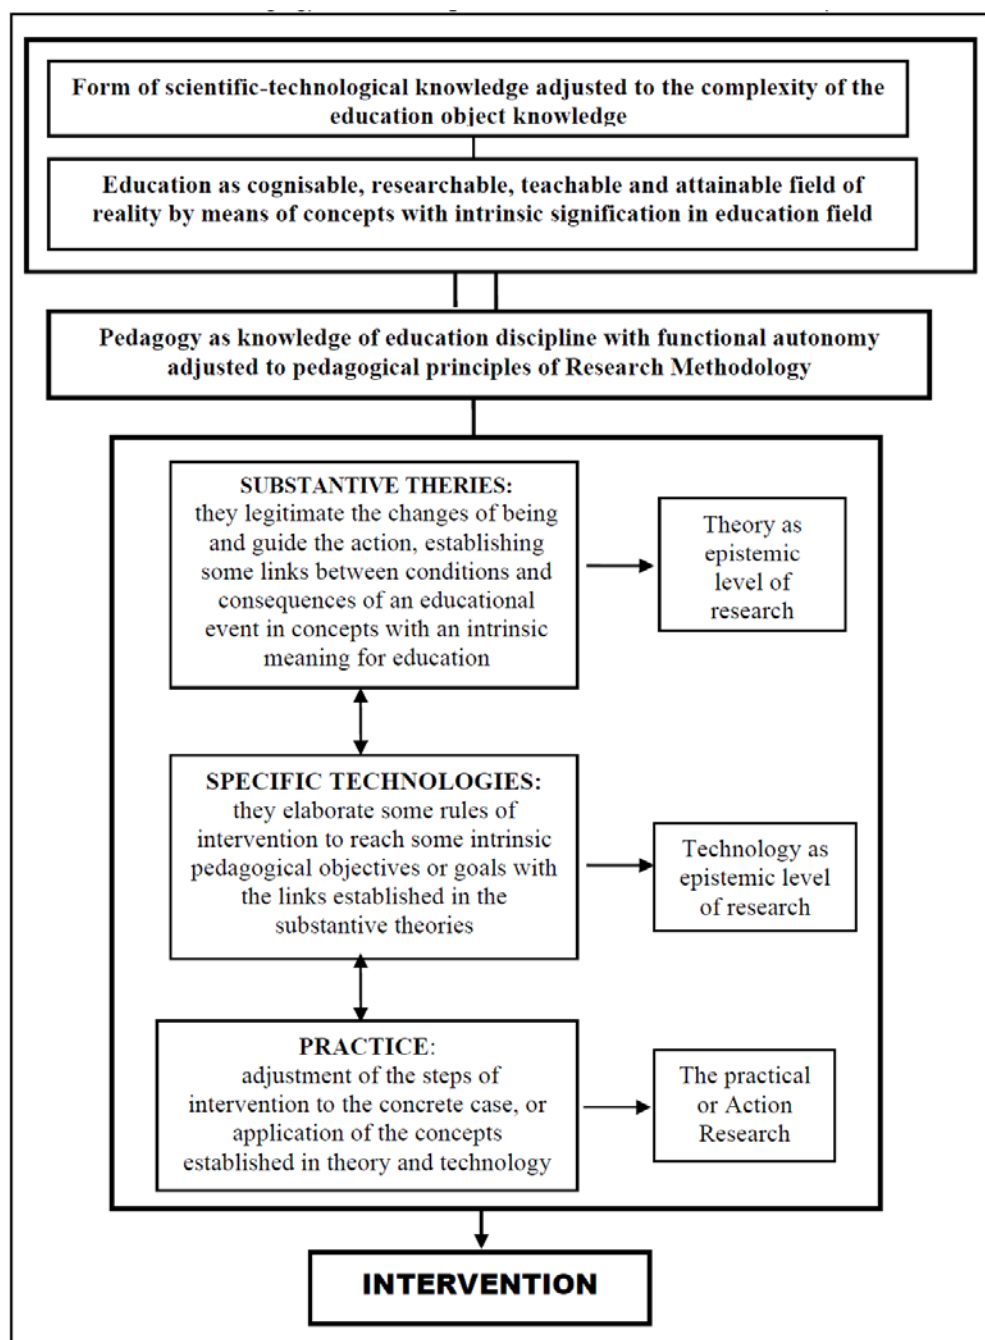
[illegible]

Form of scientific-technological knowledge adjusted to the complexity of the education object knowledge

Education as cognisable, researchable, teachable and attainable field of reality by means of concepts with intrinsic signification in education field

Pedagogy as knowledge of education discipline with functional autonomy adjusted to pedagogical principles of Research Methodology

SUBSTANTIVE THERIES: they legitimate the changes of being and guide the action, establishing some links between conditions and consequences of an educational event in concepts with an intrinsic meaning for education

Theory as epistemic level of research

SPECIFIC TECHNOLOGIES: they elaborate some rules of intervention to reach some intrinsic pedagogical objectives or goals with the links established in the substantive theories

Technology as epistemic level of research

PRACTICE: adjustment of the steps of intervention to the concrete case, or application of the concepts established in theory and technology

The practical or Action Research

INTERVENTION